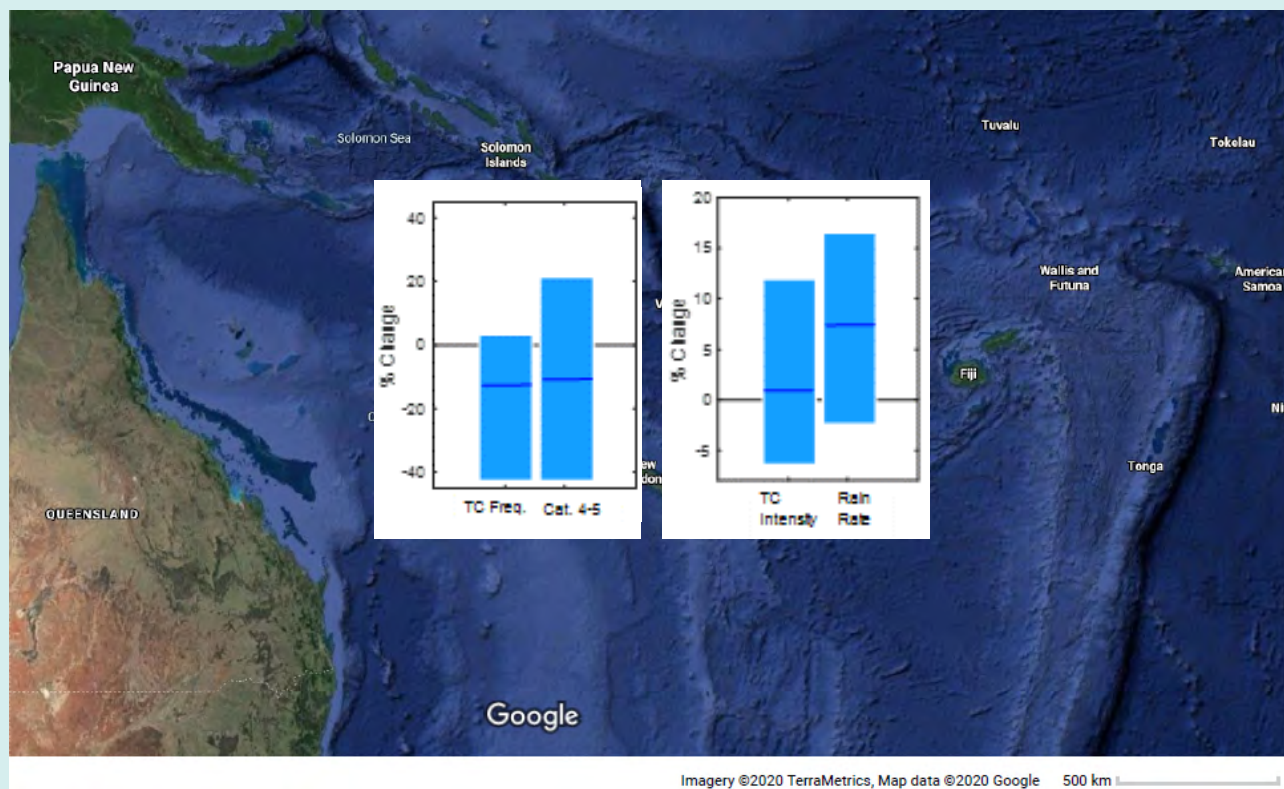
Papua New Guinea

Solomon Sea

Solomon Islands

Tuvalu

Tokelau

Wallis and Futuna

American Samoa

Fiji

Tonga

QUEENSLAND

40
20
0
-20
-40
% Change
TC Freq.
Cat. 4-5

20
15
10
5
0
-5
% Change
TC Intensity
Rain Rate

Google

Imagery ©2020 TerraMetrics, Map data ©2020 Google 500 km